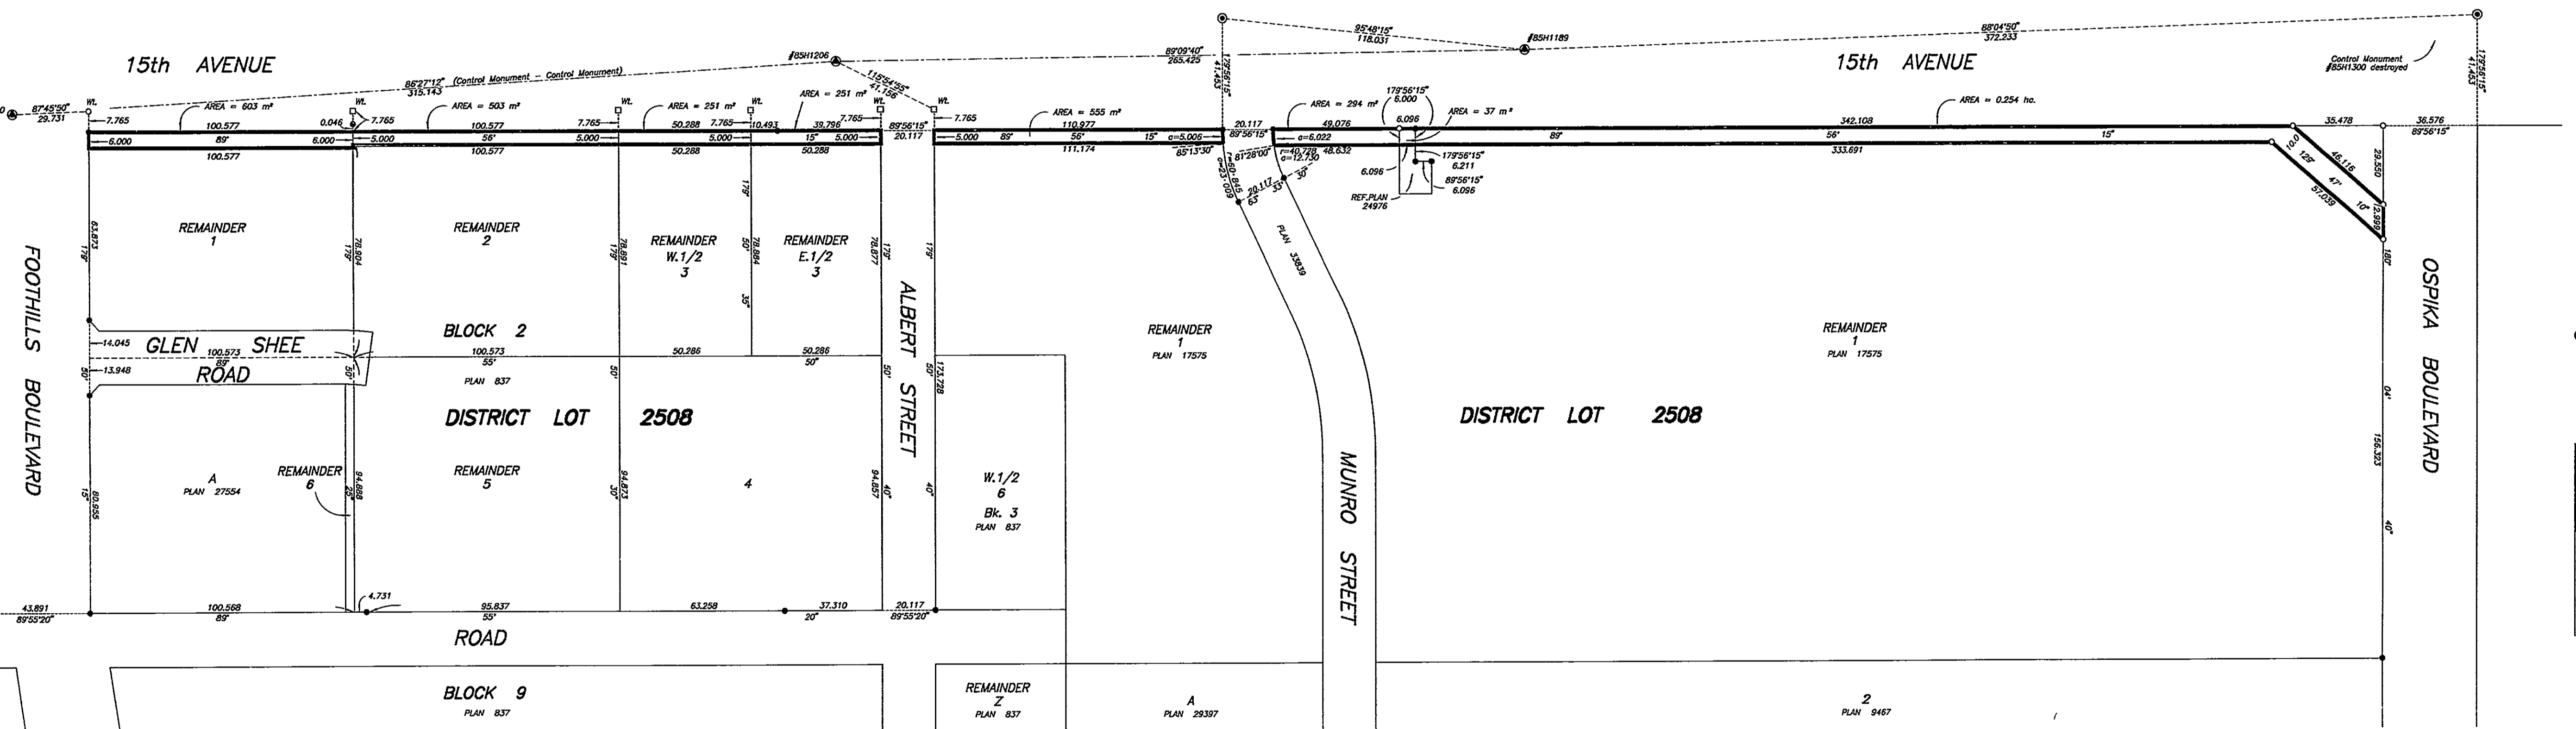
15th AVENUE

15th AVENUE

#85H1206

#85H1189

95°48'15"
118.037

88°04'50"
372.233

89°09'40"
265.425

86°27'12" (Control Monument – Control Monument)
315.143

115°54'55"
41.156

179°56'15"
41.453

179°56'15"
41.453

Control Monument
#85H1300 destroyed

87°45'50"
29.731

AREA = 603 m²

AREA = 503 m²

AREA = 251 m²

AREA = 251 m²

AREA = 555 m²

AREA = 294 m²

AREA = 37 m²

AREA = 0.254 ha.

179°56'15"
6.000

7.765 100.577 0.046 7.765 100.577 7.765 50.288 7.765 10.493 39.796 7.765 89°56'15" 20.117 7.765 110.977

6.000 89' 6.000 5.000 56' 5.000 5.000 15' 5.000 5.000 89' 56' 15' a=5.006

100.577 100.577 50.288 50.288 111.174

20.117
89°56'15"

85°13'30"

49.076 6.096 342.108 35.478 36.576 89°56'15"

a=6.022 89' 56' 15'

81°28'00" r=40.728 a=12.730 48.632

333.691

179°56'15"
6.211

6.096

89°56'15"
6.096

REF.PLAN
24976

r=60.845 a=23.009 63'

20.117 33' 30'

PLAN 33839

10.0 125' 45.115 47' 57.039 16' 12.999

29.550

REMAINDER 1

REMAINDER 2

REMAINDER W.1/2 3

REMAINDER E.1/2 3

63.873 175' 78.904 175' 78.891 175' 78.884 50' 175' 35' 78.877 175' 175'

FOOTHILLS BOULEVARD

GLEN SHEE ROAD

14.045 100.573 89' 13.948 50'

BLOCK 2

100.573 55' 50.286 50.286 50'

PLAN 837

50' 50'

ALBERT STREET

175.728 50'

DISTRICT LOT 2508

REMAINDER 1 PLAN 17575

REMAINDER 1 PLAN 17575

DISTRICT LOT 2508

MUNRO STREET

OSPIKA BOULEVARD

180' 40' 156.323 40'

A PLAN 27554

REMAINDER 6

REMAINDER 5

4

W.1/2 6 Bk. 3 PLAN 837

80.555 15' 94.888 25' 94.873 30' 94.857 40' 40'

4.731

43.891 89°55'20"

100.568 89'

95.837 55'

63.258

37.310 20'

20.117 89°55'20"

ROAD

BLOCK 9 PLAN 837

REMAINDER Z PLAN 837

A PLAN 29397

2 PLAN 9467

Wt. Wt. Wt. Wt. Wt. Wt.